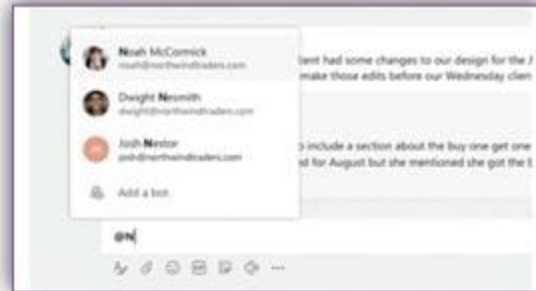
Noah McCormick
noah@northwindtraders.com

Dwight Nesmith
dwight@northwindtraders.com

Josh Nestor
josh@northwindtraders.com

Add a bot

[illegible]ilant had some changes to our design for the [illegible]
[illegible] make those edits before our Wednesday clien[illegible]

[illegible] include a section about the buy one get one
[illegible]d for August but she mentioned she got the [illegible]

@N